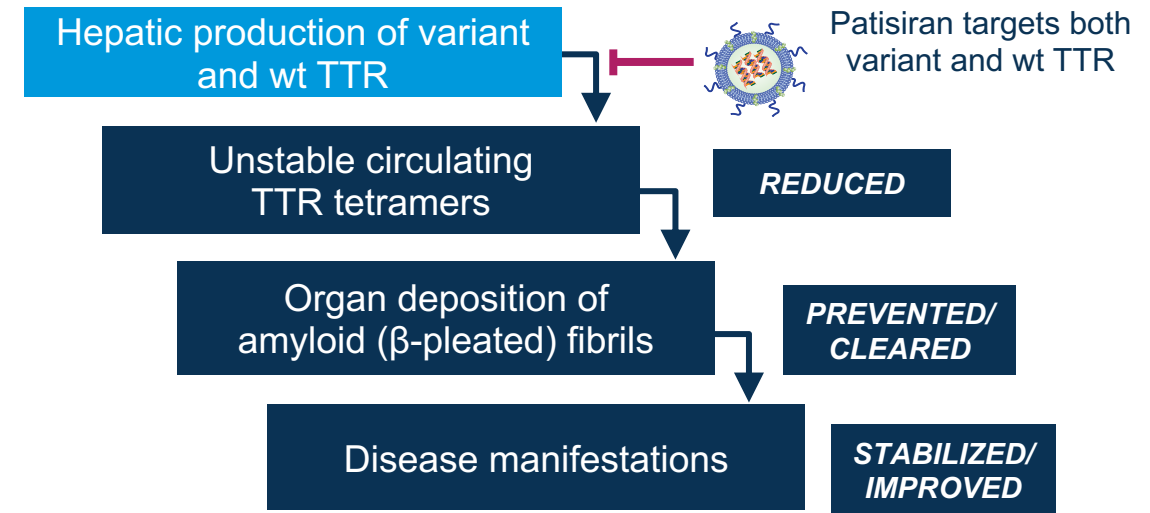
Hepatic production of variant and wt TTR

Patisiran targets both variant and wt TTR

Unstable circulating TTR tetramers

REDUCED

Organ deposition of amyloid (β-pleated) fibrils

PREVENTED/ CLEARED

Disease manifestations

STABILIZED/ IMPROVED